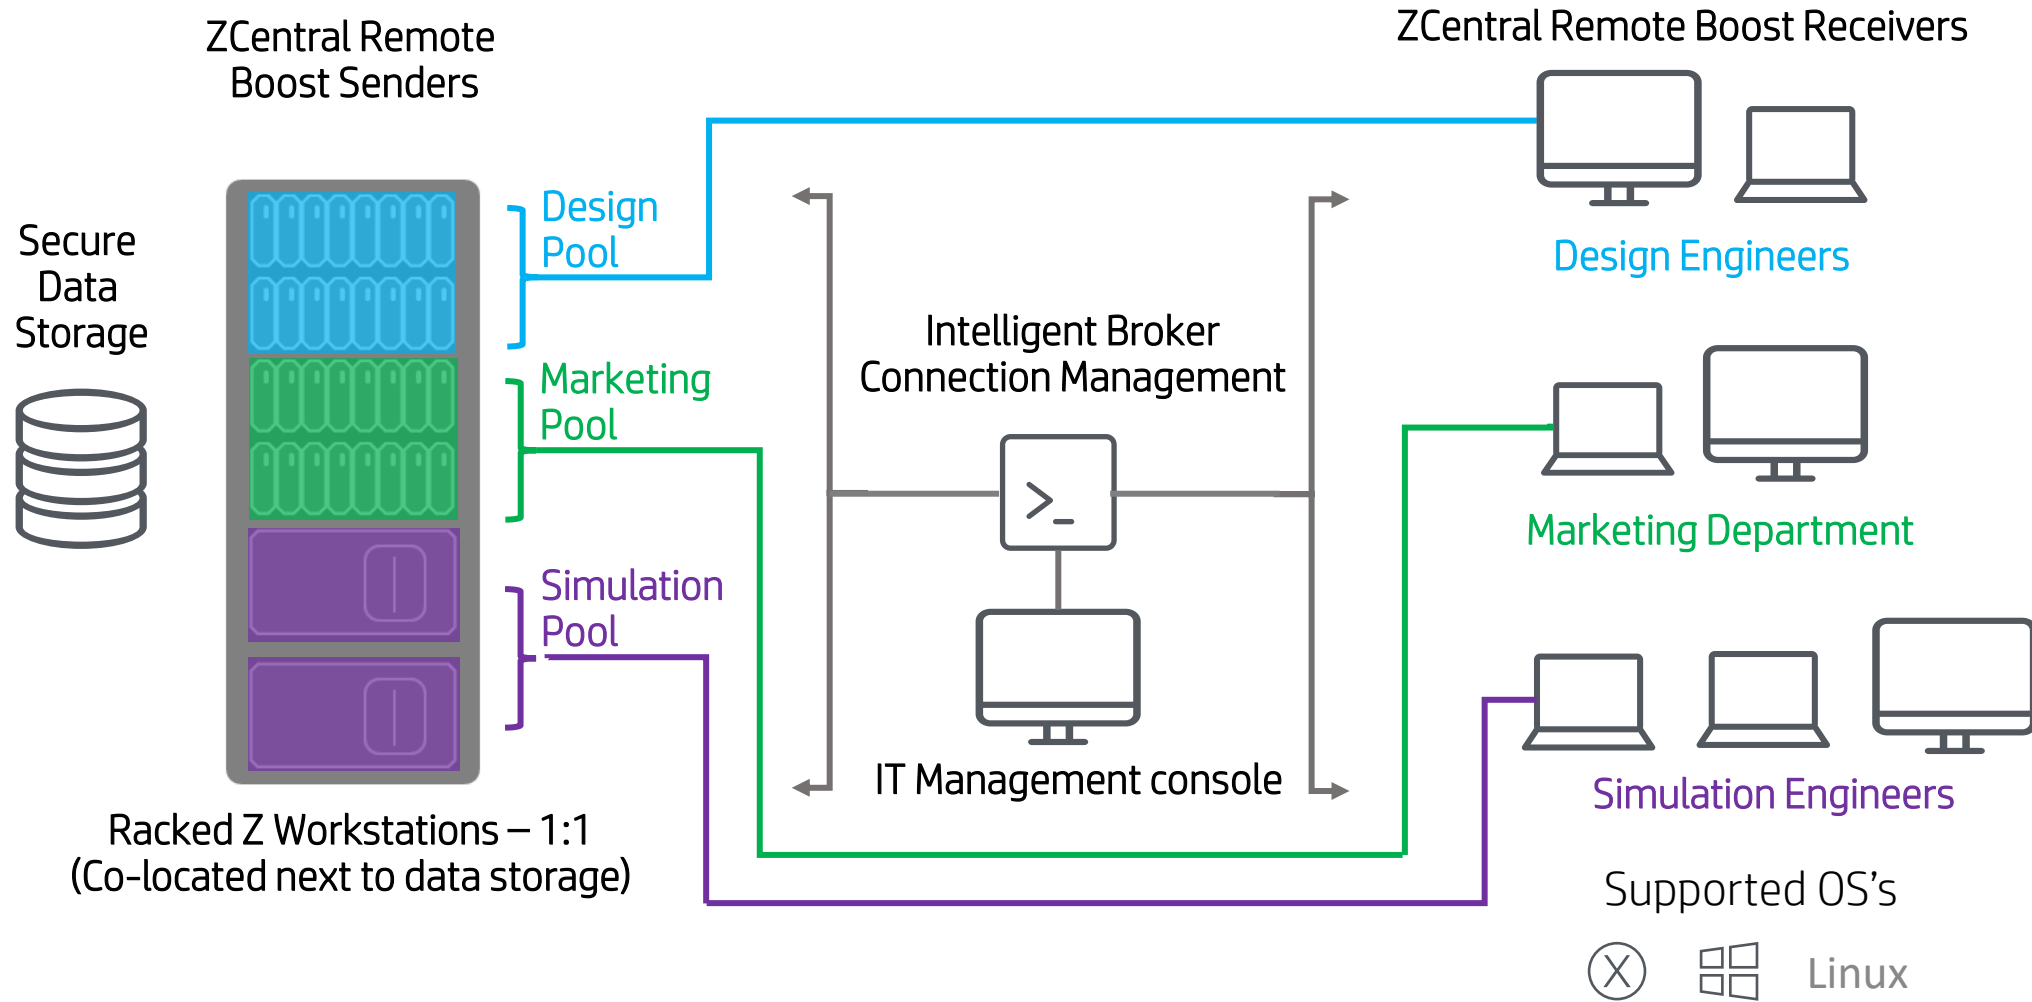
ZCentral Remote Boost Senders

ZCentral Remote Boost Receivers

Secure Data Storage

Design Pool

Marketing Pool

Simulation Pool

Design Engineers

Intelligent Broker Connection Management

>_

Marketing Department

Simulation Engineers

IT Management console

Racked Z Workstations – 1:1 (Co-located next to data storage)

Supported OS's

X

Linux